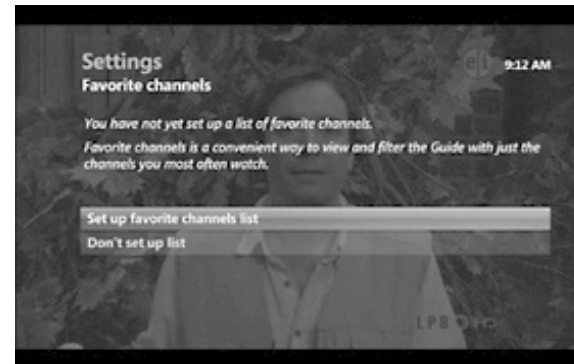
Settings
Favorite channels

9:12 AM

You have not yet set up a list of favorite channels.

Favorite channels is a convenient way to view and filter the Guide with just the channels you most often watch.

Set up favorite channels list
Don't set up list

LPB